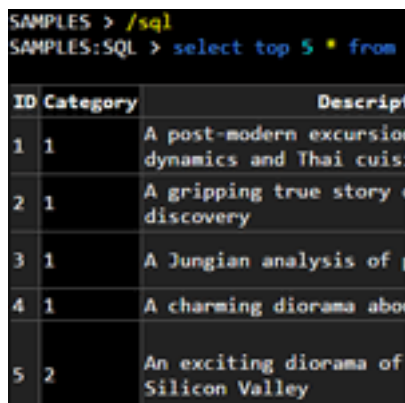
SAMPLES > /sql
SAMPLES:SQL > select top 5 * from

| ID | Category | Descript |
|---|---|---|
| 1 | 1 | A post-modern excursion dynamics and Thai cuisi |
| 2 | 1 | A gripping true story discovery |
| 3 | 1 | A Jungian analysis of |
| 4 | 1 | A charming diorama abo |
| 5 | 2 | An exciting diorama of Silicon Valley |